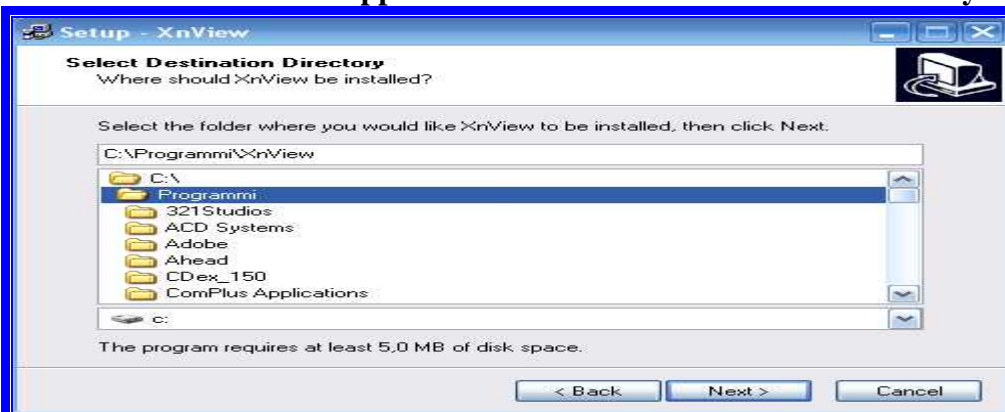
Setup - XnView

Select Destination Directory
Where should XnView be installed?

Select the folder where you would like XnView to be installed, then click Next.

C:\Programmi\XnView

C:\
Programmi
321Studios
ACD Systems
Adobe
Ahead
CDex_150
ComPlus Applications

c:

The program requires at least 5,0 MB of disk space.

< Back
Next >
Cancel